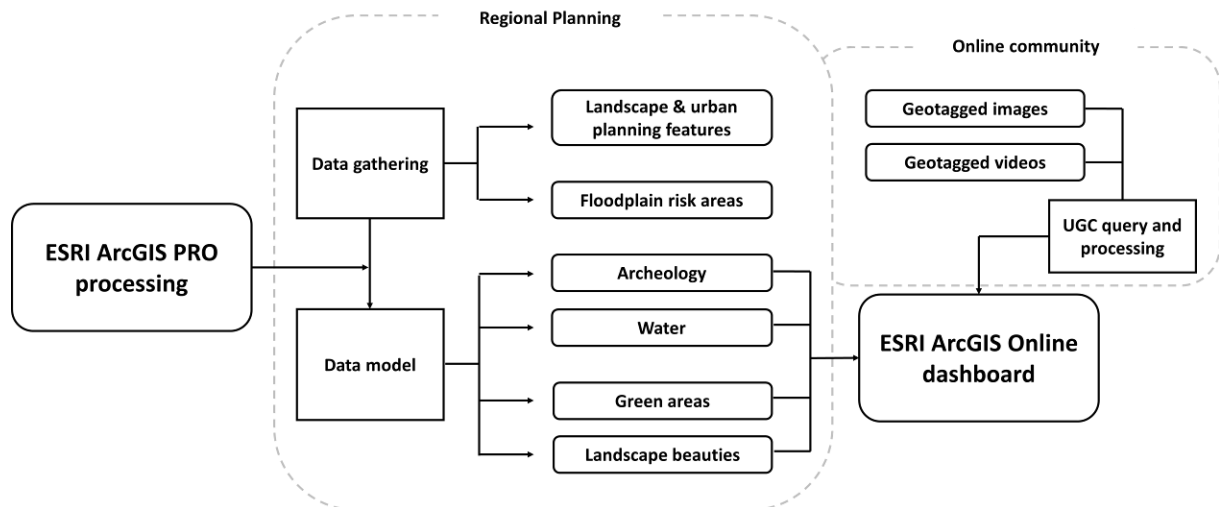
Regional Planning

Online community

Landscape & urban planning features

Data gathering

Floodplain risk areas

Geotagged images

Geotagged videos

UGC query and processing

ESRI ArcGIS PRO processing

Archeology

Water

Data model

Green areas

Landscape beauties

ESRI ArcGIS Online dashboard